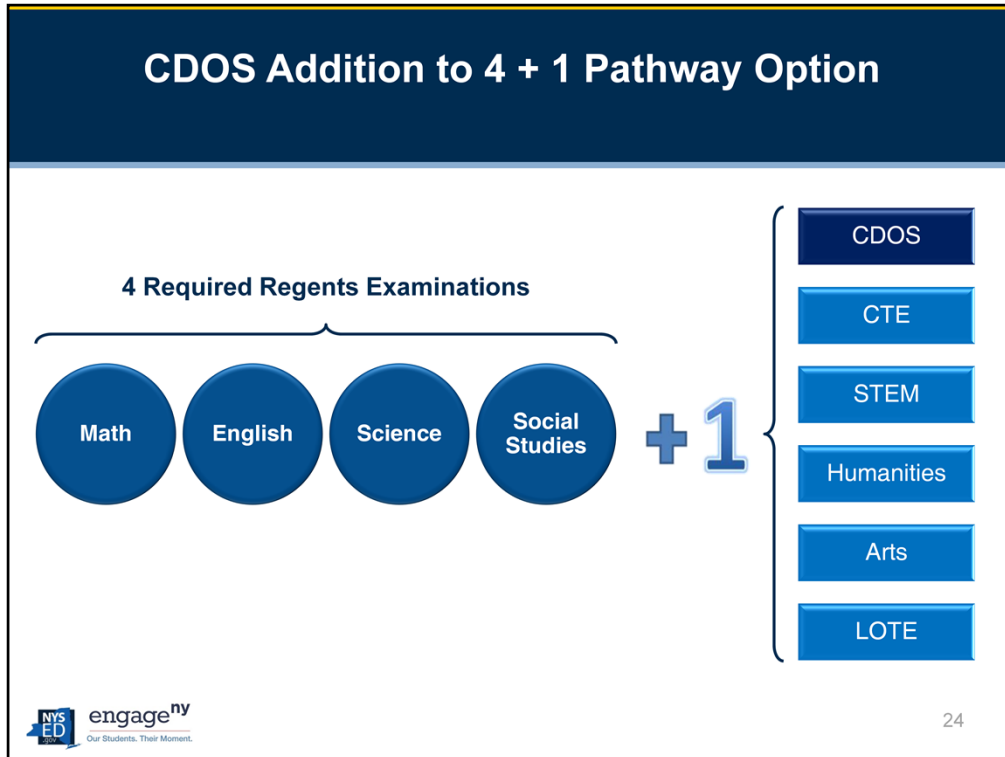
CDOS Addition to 4 + 1 Pathway Option

4 Required Regents Examinations

Math

English

Science

Social Studies

+1

CDOS

CTE

STEM

Humanities

Arts

LOTE

NYS ED .gov

engage$^{ny}$

Our Students. Their Moment.

24